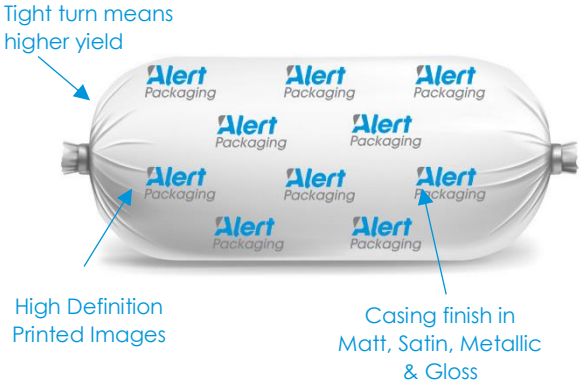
Tight turn means higher yield

Alert Packaging
Alert Packaging
Alert Packaging
Alert Packaging
Alert Packaging
Alert Packaging
Alert Packaging
Alert Packaging
Alert Packaging
Alert Packaging

High Definition Printed Images

Casing finish in Matt, Satin, Metallic & Gloss